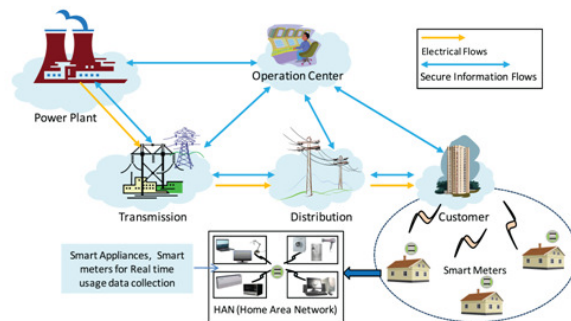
Operation Center

Electrical Flows

Secure Information Flows

Power Plant

Transmission

Distribution

Customer

Smart Meters

Smart Appliances, Smart meters for Real time usage data collection

HAN (Home Area Network)